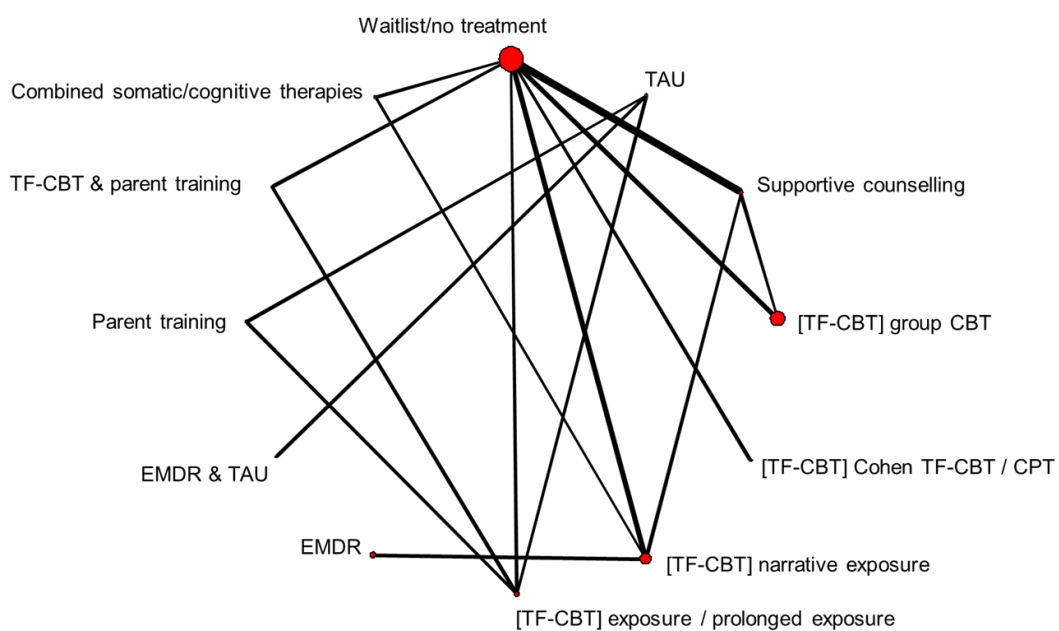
Waitlist/no treatment

Combined somatic/cognitive therapies

TAU

TF-CBT & parent training

Supportive counselling

Parent training

[TF-CBT] group CBT

EMDR & TAU

[TF-CBT] Cohen TF-CBT / CPT

EMDR

[TF-CBT] narrative exposure

[TF-CBT] exposure / prolonged exposure